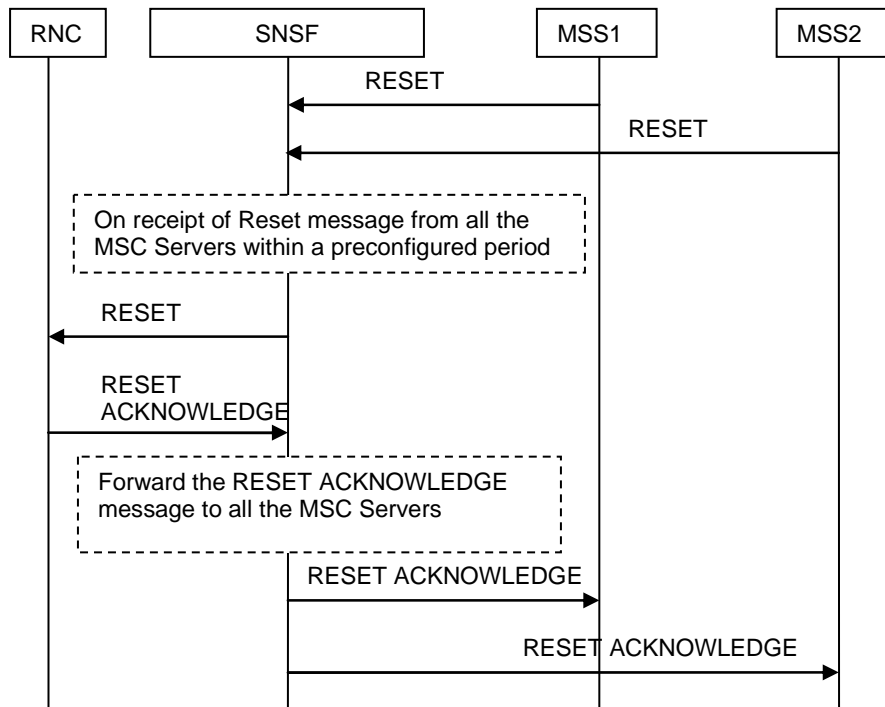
RNC

SNSF

MSS1

MSS2

RESET

RESET

On receipt of Reset message from all the MSC Servers within a preconfigured period

RESET

RESET ACKNOWLEDGE

Forward the RESET ACKNOWLEDGE message to all the MSC Servers

RESET ACKNOWLEDGE

RESET ACKNOWLEDGE